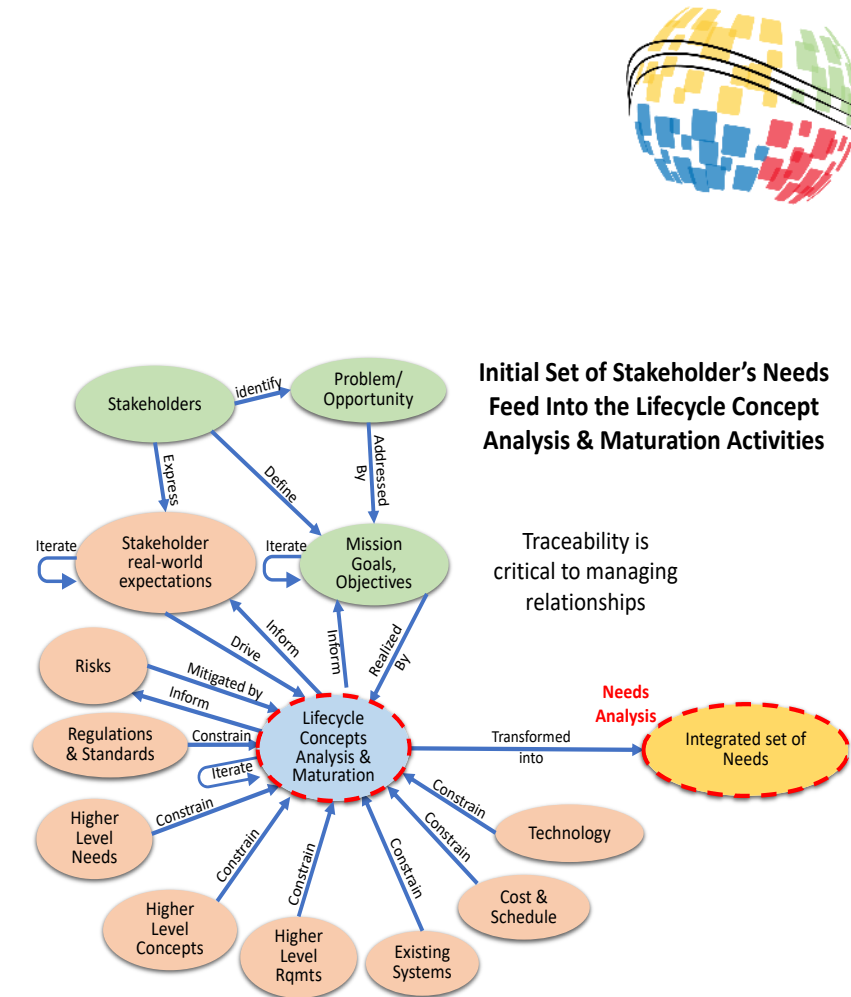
Initial Set of Stakeholder's Needs Feed Into the Lifecycle Concept Analysis & Maturation Activities

Traceability is critical to managing relationships

Stakeholders
identify
Problem/ Opportunity
Addressed By
Express
Define
Iterate
Stakeholder real-world expectations
Iterate
Mission Goals, Objectives
Drive
Inform
Inform
Realized By
Risks
Mitigated by
Inform
Regulations & Standards
Constrain
Lifecycle Concepts Analysis & Maturation
Iterate
Transformed into
Needs Analysis
Integrated set of Needs
Higher Level Needs
Constrain
Constrain
Technology
Constrain
Cost & Schedule
Constrain
Constrain
Constrain
Higher Level Concepts
Higher Level Rqmts
Existing Systems